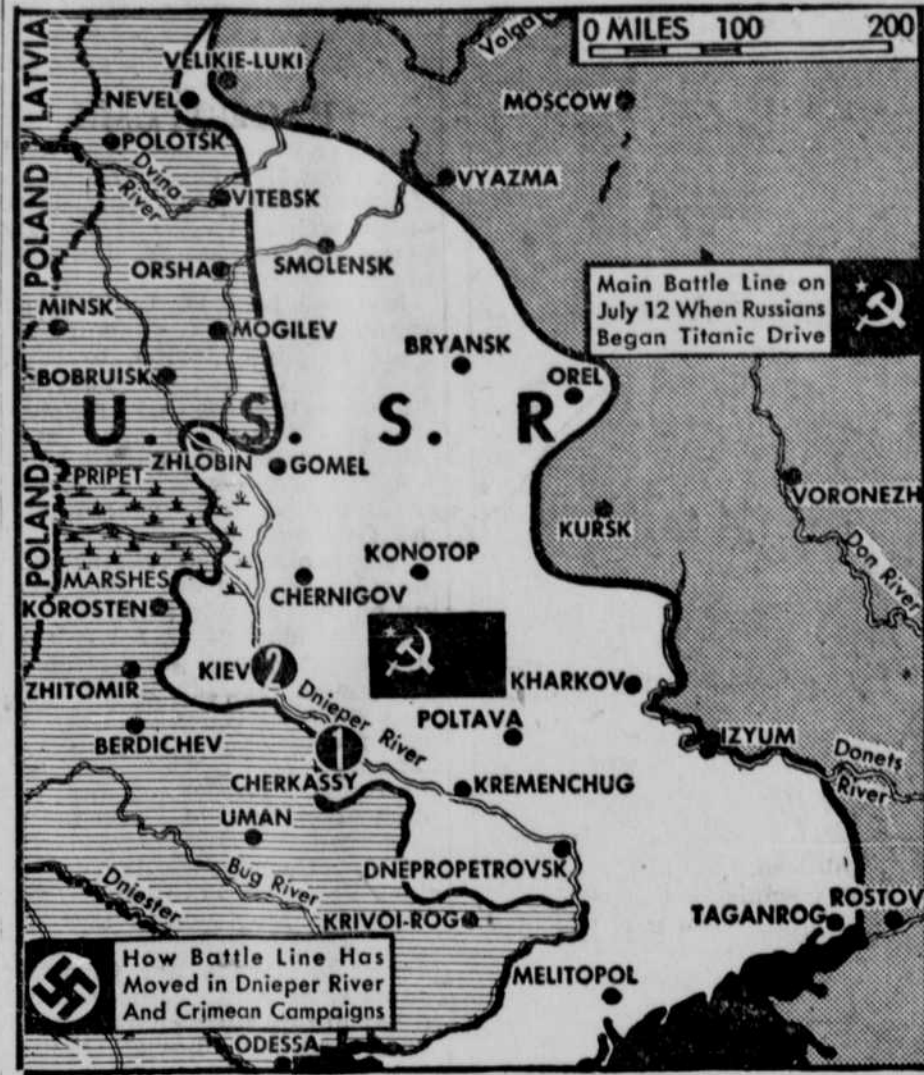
0 MILES 100 200

LATVIA
POLAND
VELIKIE-LUKI
Volga
NEVEL
MOSCOW
POLOTSK
Dvina River
VITEBSK
VYAZMA
ORSHA
SMOLENSK
MINSK
MOGILEV
Main Battle Line on July 12 When Russians Began Titanic Drive
BRYANSK
BOBRUISK
OREL
U. S. S. R
POLAND
PRIPET
ZHLOBIN
GOMEL
VORONEZH
KURSK
MARSHES
KONOTOP
Don River
KOROSTEN
CHERNIGOV
KIEV
2
Dnieper River
KHARKOV
ZHITOMIR
POLTAVA
1
BERDICHEV
IZYUM
Donets River
CHERKASSY
KREMENCHUG
UMAN
DNEPROPETROVSK
Bug River
Dniester
KRIVOI-ROG
TAGANROG
ROSTOV
How Battle Line Has Moved in Dnieper River And Crimean Campaigns
MELITOPOL
ODESSA